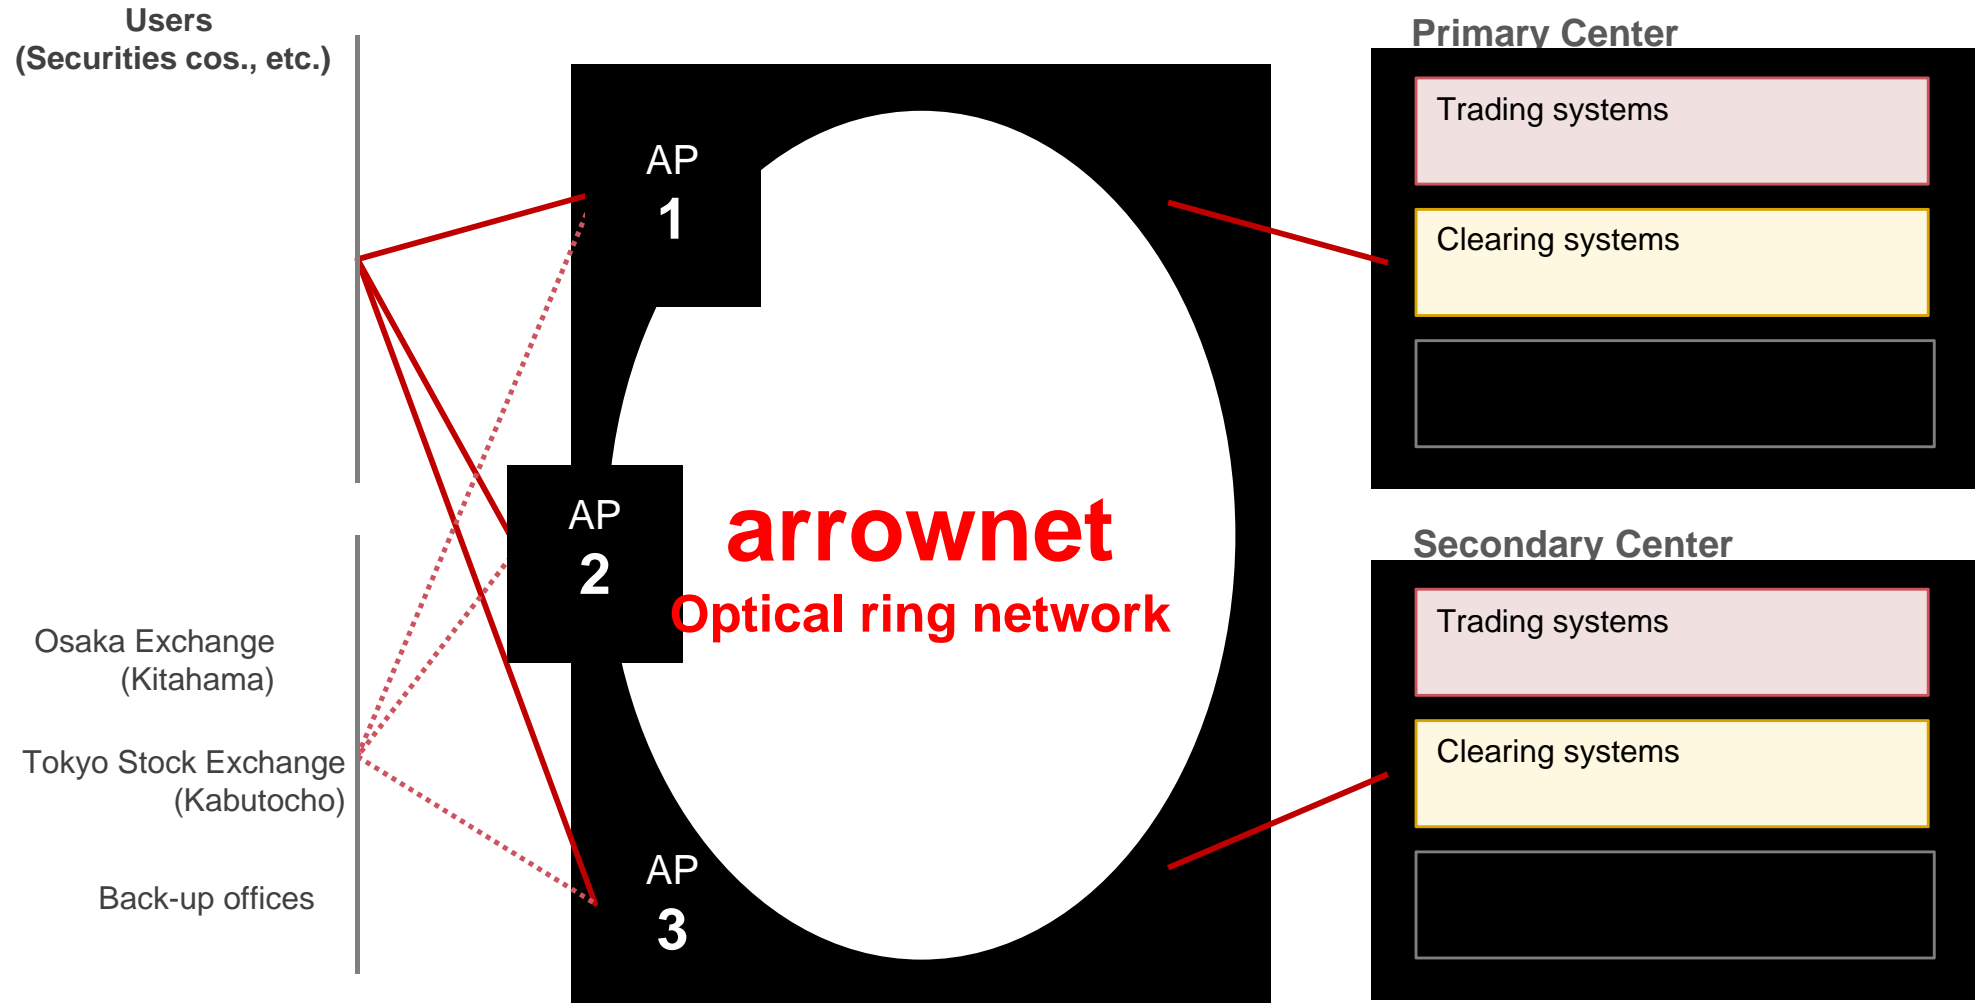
Users
(Securities cos., etc.)

Osaka Exchange
(Kitahama)

Tokyo Stock Exchange
(Kabutocho)

Back-up offices

AP
1

AP
2

AP
3

arrownet
Optical ring network

Primary Center

Trading systems

Clearing systems

Secondary Center

Trading systems

Clearing systems